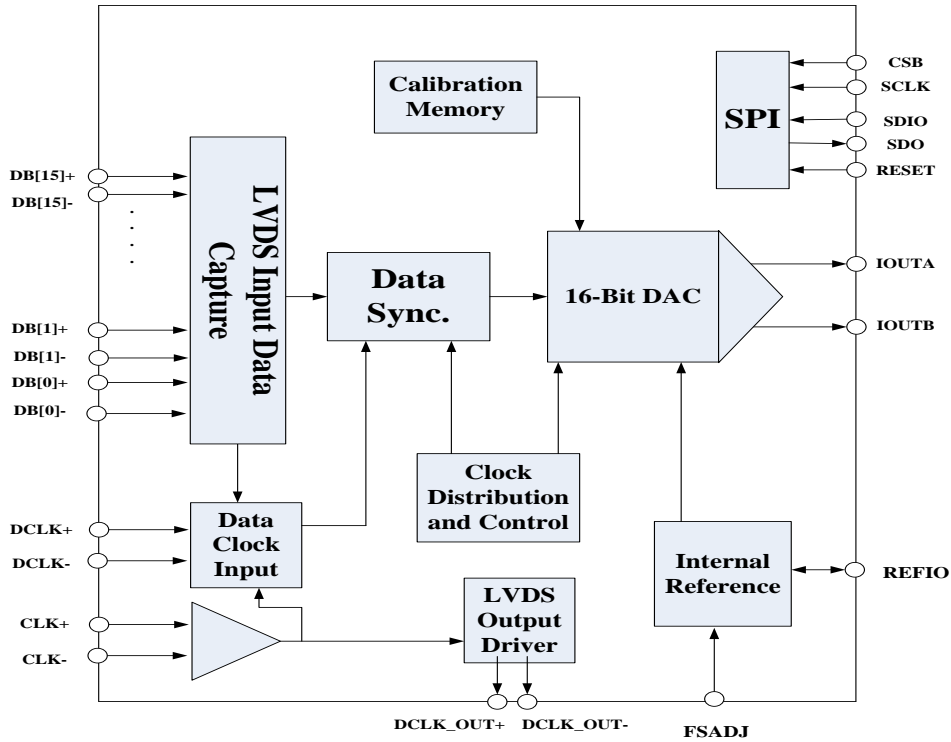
Calibration Memory

SPI

CSB
SCLK
SDIO
SDO
RESET

DB[15]+
DB[15]-
. . . .
DB[1]+
DB[1]-
DB[0]+
DB[0]-

LVDS Input Data Capture

Data Sync.

16-Bit DAC

IOUTA
IOUTB

Clock Distribution and Control

Data Clock Input

DCLK+
DCLK-

Internal Reference

REFIO

CLK+
CLK-

LVDS Output Driver

DCLK_OUT+
DCLK_OUT-
FSADJ